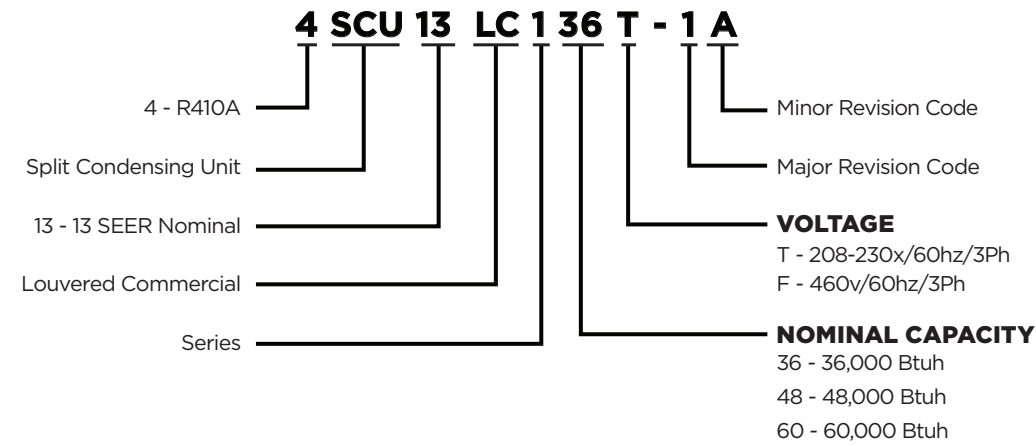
4 SCU 13 LC 1 36 T - 1 A

4 - R410A

Split Condensing Unit

13 - 13 SEER Nominal

Louvered Commercial

Series

Minor Revision Code

Major Revision Code

VOLTAGE
T - 208-230x/60hz/3Ph
F - 460v/60hz/3Ph

NOMINAL CAPACITY
36 - 36,000 Btuh
48 - 48,000 Btuh
60 - 60,000 Btuh